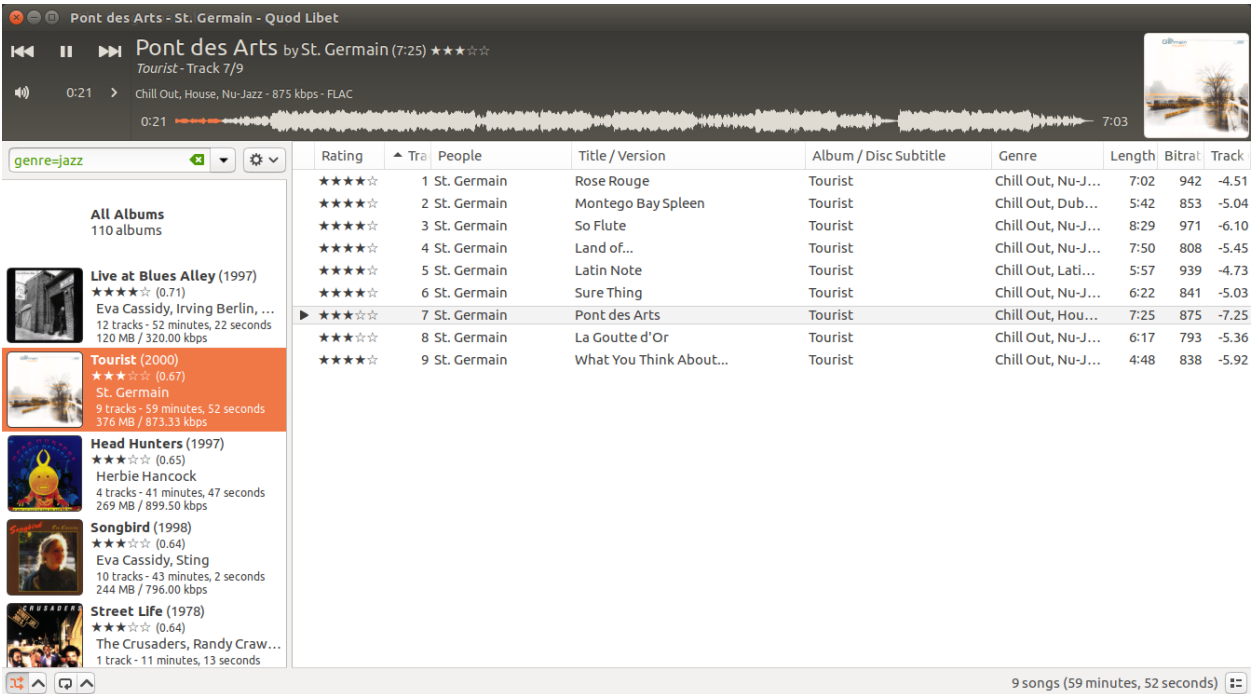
Pont des Arts - St. Germain - Quod Libet

Pont des Arts by St. Germain (7:25) ★★★☆☆
Tourist - Track 7/9

0:21

Chill Out, House, Nu-Jazz - 875 kbps - FLAC

0:21 7:03

genre=jazz

All Albums
110 albums

Live at Blues Alley (1997)
★★★★☆ (0.71)
Eva Cassidy, Irving Berlin, ...
12 tracks - 52 minutes, 22 seconds
120 MB / 320.00 kbps

Tourist (2000)
★★★☆☆ (0.67)
St. Germain
9 tracks - 59 minutes, 52 seconds
376 MB / 873.33 kbps

Head Hunters (1997)
★★★☆☆ (0.65)
Herbie Hancock
4 tracks - 41 minutes, 47 seconds
269 MB / 899.50 kbps

Songbird (1998)
★★★☆☆ (0.64)
Eva Cassidy, Sting
10 tracks - 43 minutes, 2 seconds
244 MB / 796.00 kbps

Street Life (1978)
★★★☆☆ (0.64)
The Crusaders, Randy Craw...
1 track - 11 minutes, 13 seconds

| Rating | Tra | People | Title / Version | Album / Disc Subtitle | Genre | Length | Bitrat | Track |
|---|---|---|---|---|---|---|---|---|
| ★★★★☆ | 1 | St. Germain | Rose Rouge | Tourist | Chill Out, Nu-J... | 7:02 | 942 | -4.51 |
| ★★★★☆ | 2 | St. Germain | Montego Bay Spleen | Tourist | Chill Out, Dub... | 5:42 | 853 | -5.04 |
| ★★★★☆ | 3 | St. Germain | So Flute | Tourist | Chill Out, Nu-J... | 8:29 | 971 | -6.10 |
| ★★★★☆ | 4 | St. Germain | Land of... | Tourist | Chill Out, Nu-J... | 7:50 | 808 | -5.45 |
| ★★★★☆ | 5 | St. Germain | Latin Note | Tourist | Chill Out, Lati... | 5:57 | 939 | -4.73 |
| ★★★★☆ | 6 | St. Germain | Sure Thing | Tourist | Chill Out, Nu-J... | 6:22 | 841 | -5.03 |
| ★★★☆☆ | 7 | St. Germain | Pont des Arts | Tourist | Chill Out, Hou... | 7:25 | 875 | -7.25 |
| ★★★☆☆ | 8 | St. Germain | La Goutte d'Or | Tourist | Chill Out, Nu-J... | 6:17 | 793 | -5.36 |
| ★★★★☆ | 9 | St. Germain | What You Think About... | Tourist | Chill Out, Nu-J... | 4:48 | 838 | -5.92 |

9 songs (59 minutes, 52 seconds)